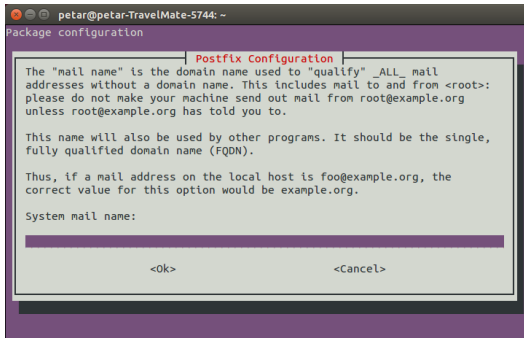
petar@petar-TravelMate-5744: ~

Package configuration

Postfix Configuration

The "mail name" is the domain name used to "qualify" _ALL_ mail addresses without a domain name. This includes mail to and from <root>: please do not make your machine send out mail from root@example.org unless root@example.org has told you to.

This name will also be used by other programs. It should be the single, fully qualified domain name (FQDN).

Thus, if a mail address on the local host is foo@example.org, the correct value for this option would be example.org.

System mail name:

<Ok> <Cancel>